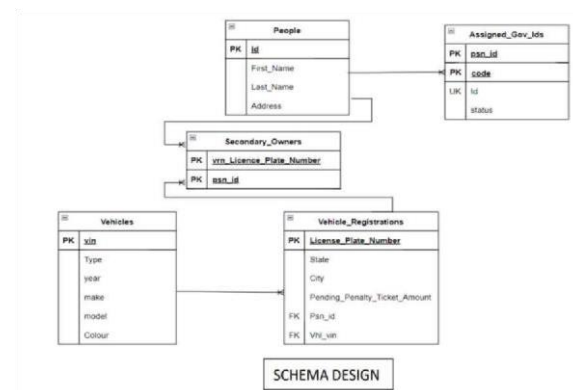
People

| PK | Id |
|---|---|
| | First_Name |
| | Last_Name |
| | Address |

Assigned_Gov_Ids

| PK | psn_id |
|---|---|
| PK | code |
| UK | Id |
| | status |

Secondary_Owners

| PK | vrn_Licence_Plate_Number |
|---|---|
| PK | psn_id |

Vehicles

| PK | vin |
|---|---|
| | Type |
| | year |
| | make |
| | model |
| | Colour |

Vehicle_Registrations

| PK | License_Plate_Number |
|---|---|
| | State |
| | City |
| | Pending_Penalty_Ticket_Amount |
| FK | Psn_id |
| FK | Vhl_vin |

SCHEMA DESIGN